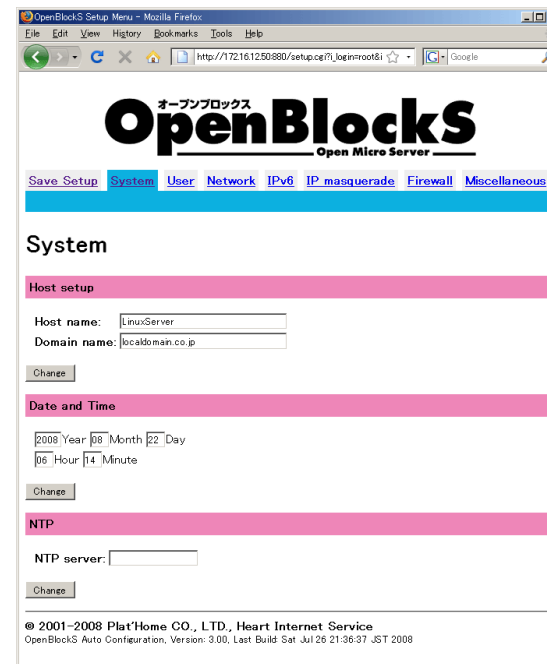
OpenBlockS Setup Menu - Mozilla Firefox

File Edit View History Bookmarks Tools Help

http://172.16.12.50:880/setup.cgi?i_login=root&i

Google

オープンブロックス

OpenBlockS

Open Micro Server

Save Setup System User Network IPv6 IP masquerade Firewall Miscellaneous

System

Host setup

Host name: LinuxServer

Domain name: localdomain.co.jp

Change

Date and Time

2008 Year 08 Month 22 Day

06 Hour 14 Minute

Change

NTP

NTP server:

Change

© 2001-2008 Plat'Home CO., LTD., Heart Internet Service

OpenBlockS Auto Configuration, Version: 3.00, Last Build: Sat Jul 26 21:36:37 JST 2008